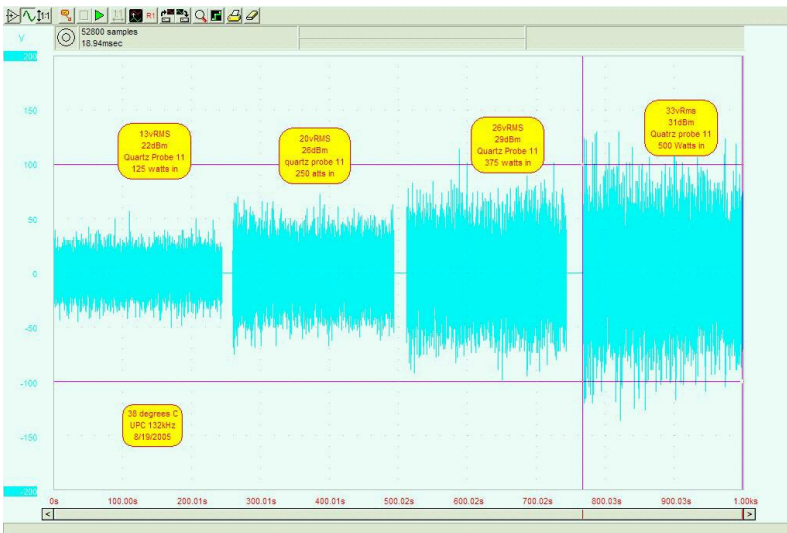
1:1 R1

V

52800 samples
18.94msec

200
150
100
50
0
-50
-100
-150
-200

13vRMS
22dBm
Quartz Probe 11
125 watts in

20vRMS
26dBm
quartz probe 11
250 atts in

26vRMS
29dBm
Quartz Probe 11
375 watts in

33vRms
31dBm
Quartz probe 11
500 Watts in

38 degrees C
UPC 132kHz
8/19/2005

0s
100.00s
200.01s
300.01s
400.01s
500.02s
600.02s
700.02s
800.03s
900.03s
1.00ks

<
>